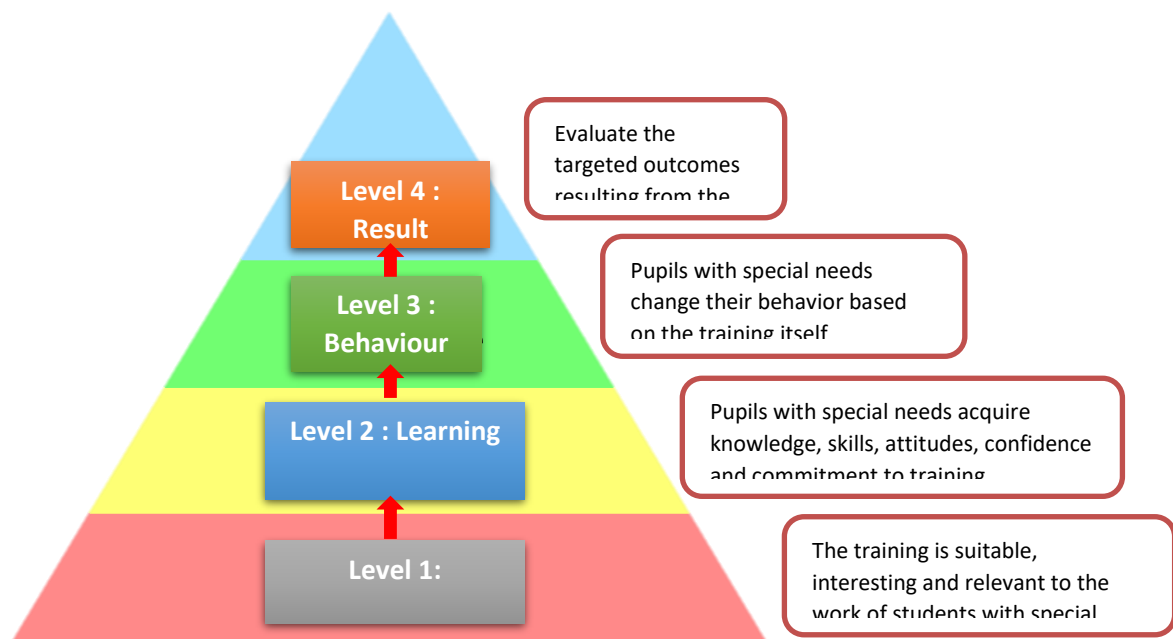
Evaluate the targeted outcomes resulting from the

Level 4 : Result

Pupils with special needs change their behavior based on the training itself

Level 3 : Behaviour

Pupils with special needs acquire knowledge, skills, attitudes, confidence and commitment to training

Level 2 : Learning

The training is suitable, interesting and relevant to the work of students with special

Level 1: